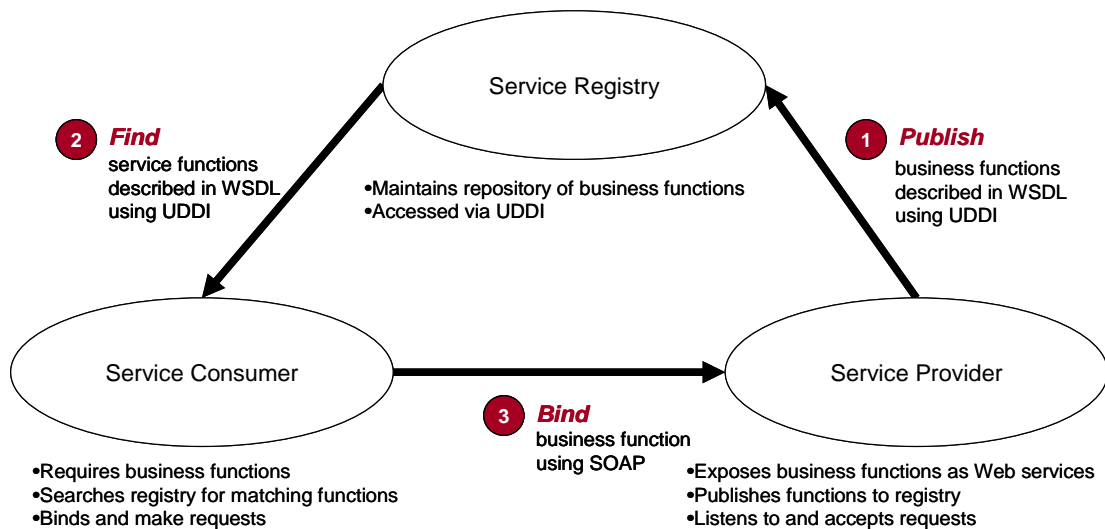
Service Registry

2 Find
service functions described in WSDL using UDDI

•Maintains repository of business functions
•Accessed via UDDI

1 Publish
business functions described in WSDL using UDDI

Service Consumer

Service Provider

3 Bind
business function using SOAP

•Requires business functions
•Searches registry for matching functions
•Binds and make requests

•Exposes business functions as Web services
•Publishes functions to registry
•Listens to and accepts requests